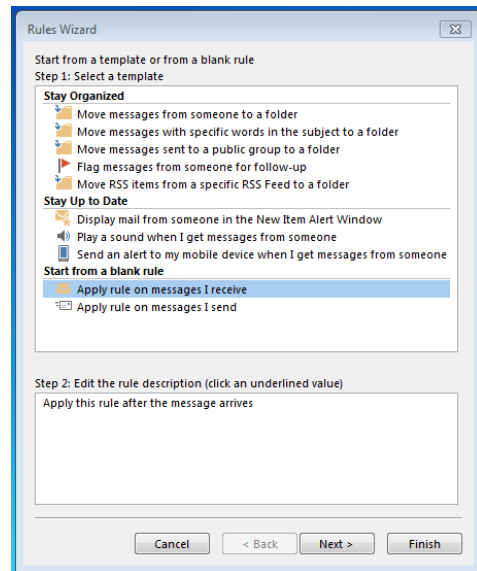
Rules Wizard

Start from a template or from a blank rule
Step 1: Select a template

Stay Organized
Move messages from someone to a folder
Move messages with specific words in the subject to a folder
Move messages sent to a public group to a folder
Flag messages from someone for follow-up
Move RSS items from a specific RSS Feed to a folder
Stay Up to Date
Display mail from someone in the New Item Alert Window
Play a sound when I get messages from someone
Send an alert to my mobile device when I get messages from someone
Start from a blank rule
Apply rule on messages I receive
Apply rule on messages I send

Step 2: Edit the rule description (click an underlined value)
Apply this rule after the message arrives

Cancel
< Back
Next >
Finish